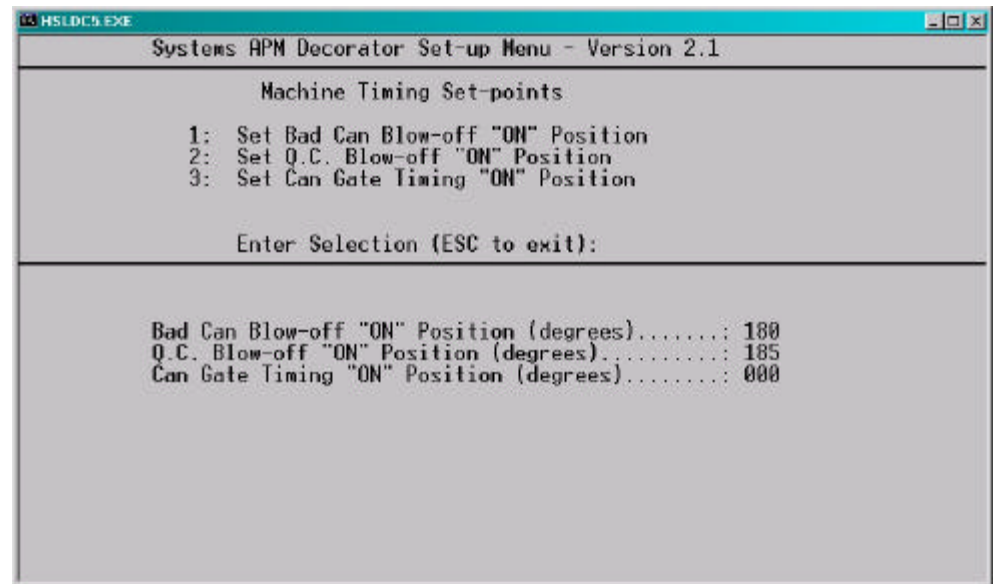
HSLDC5.EXE

Systems APM Decorator Set-up Menu - Version 2.1

Machine Timing Set-points

1: Set Bad Can Blow-off "ON" Position
2: Set Q.C. Blow-off "ON" Position
3: Set Can Gate Timing "ON" Position

Enter Selection (ESC to exit):

Bad Can Blow-off "ON" Position (degrees).......: 180
Q.C. Blow-off "ON" Position (degrees)..........: 185
Can Gate Timing "ON" Position (degrees)........: 000